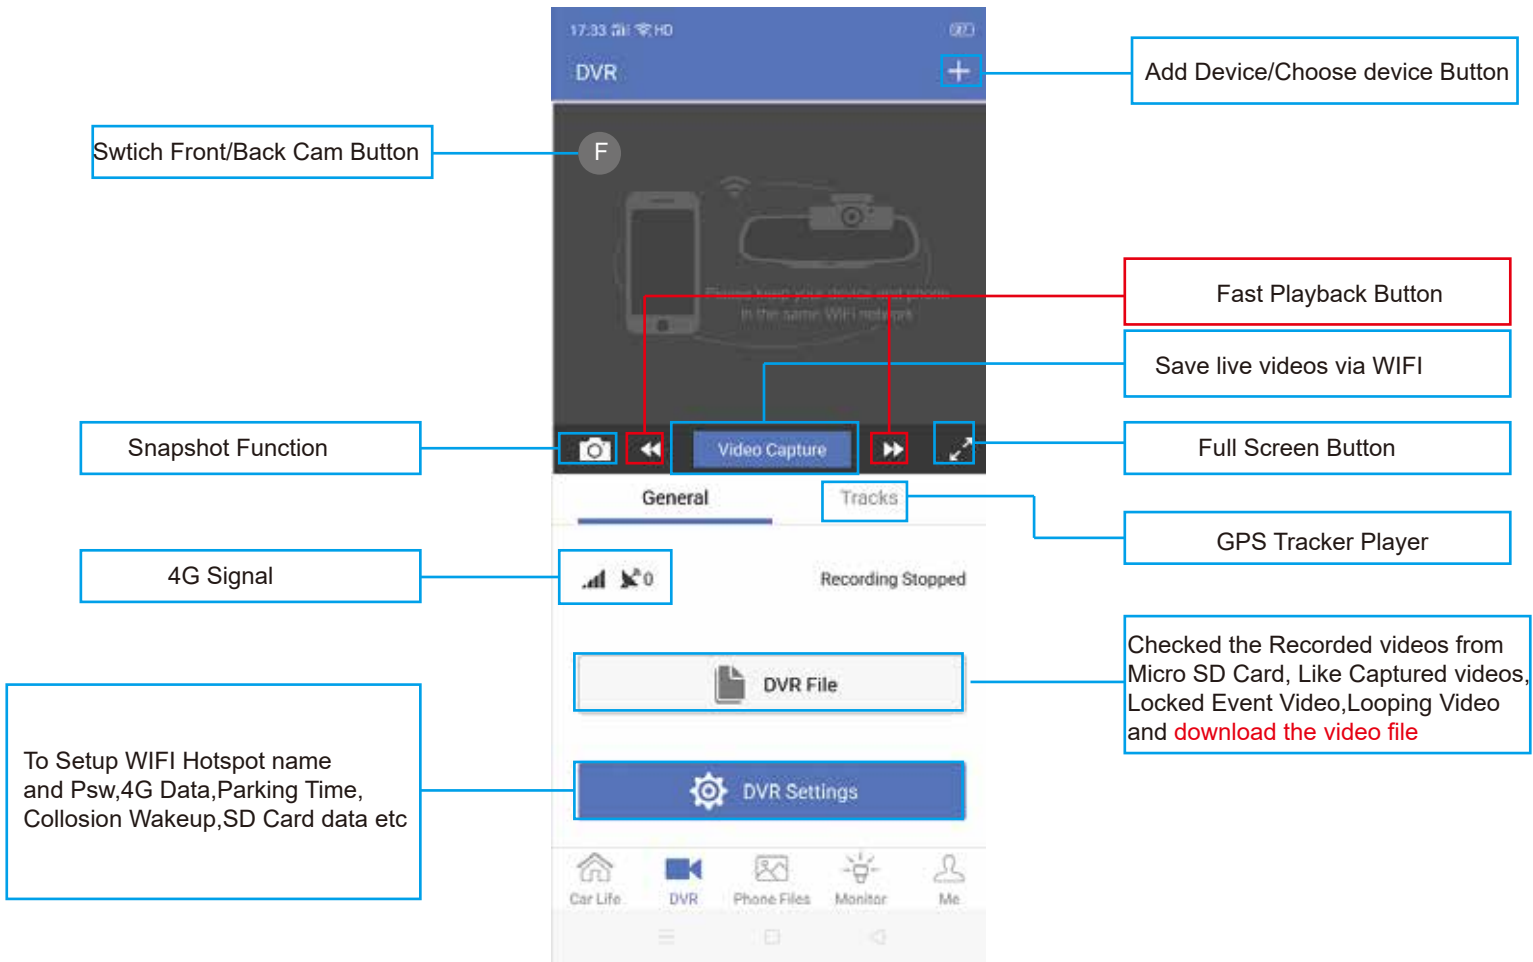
17:33 HD

DVR

Add Device/Choose device Button

Swtich Front/Back Cam Button

F

Please keep your device and phone in the same WiFi network

Fast Playback Button

Save live videos via WIFI

Snapshot Function

Video Capture

Full Screen Button

General

Tracks

GPS Tracker Player

4G Signal

0

Recording Stopped

DVR File

Checked the Recorded videos from Micro SD Card, Like Captured videos, Locked Event Video,Looping Video and download the video file

To Setup WIFI Hotspot name and Psw,4G Data,Parking Time, Collosion Wakeup,SD Card data etc

DVR Settings

Car Life

DVR

Phone Files

Monitor

Me